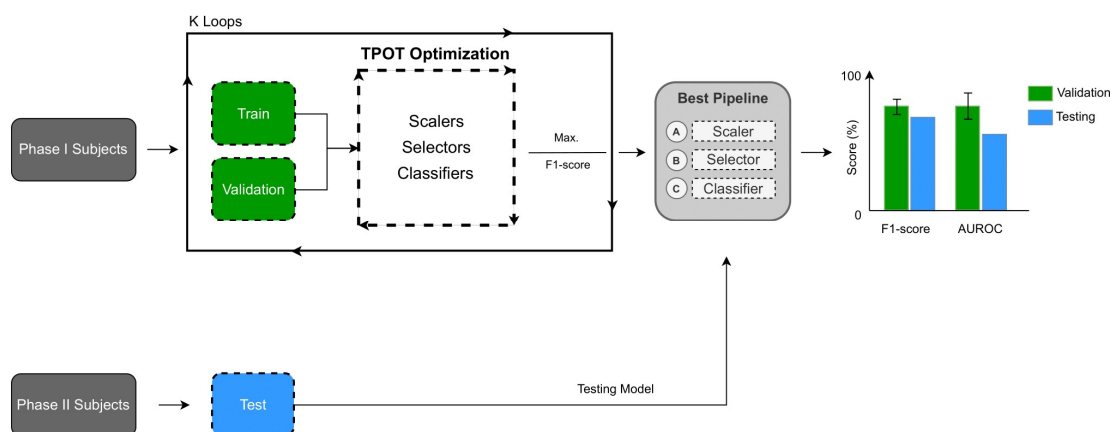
K Loops

TPOT Optimization

Phase I Subjects

Train

Validation

Scalers
Selectors
Classifiers

Max.
F1-score

Best Pipeline
A Scaler
B Selector
C Classifier

100
Score (%)
0
F1-score AUROC

Validation
Testing

Phase II Subjects

Test

Testing Model